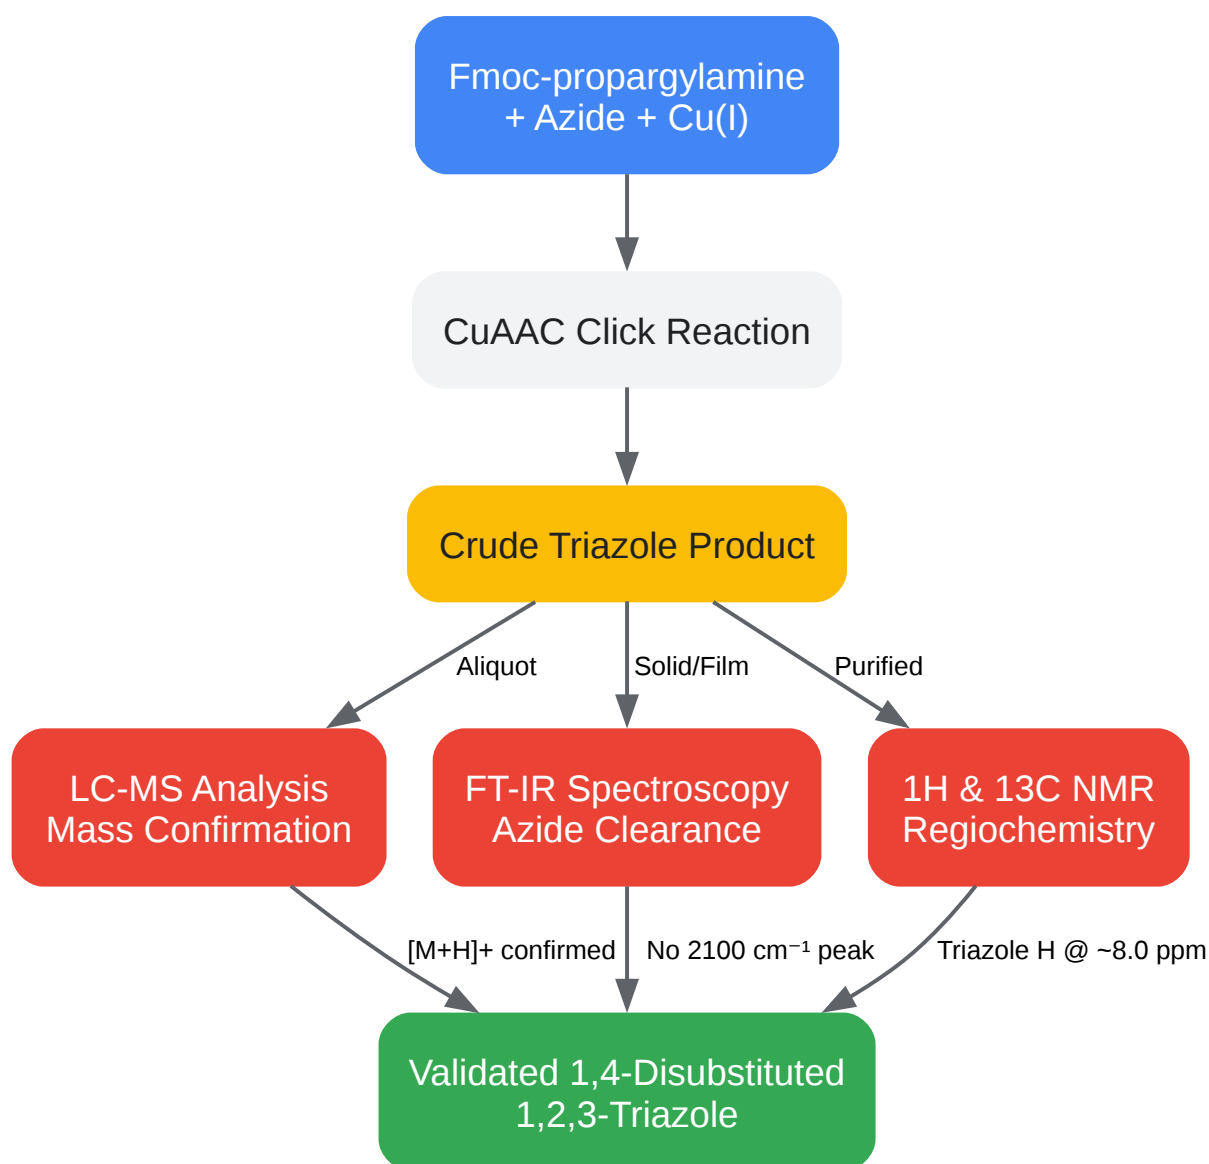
Fmoc-propargylamine + Azide + Cu(I)

CuAAC Click Reaction

Crude Triazole Product

Aliquot

Solid/Film

Purified

LC-MS Analysis Mass Confirmation

FT-IR Spectroscopy Azide Clearance

1H & 13C NMR Regiochemistry

[M+H]+ confirmed

No 2100 $cm^{-1}$ peak

Triazole H @ ~8.0 ppm

Validated 1,4-Disubstituted 1,2,3-Triazole